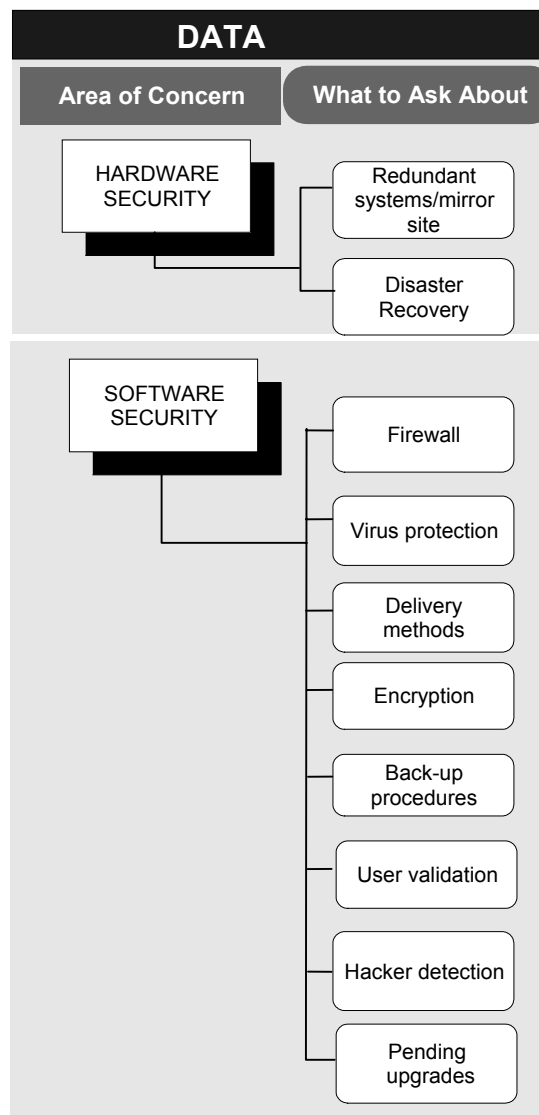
DATA

Area of Concern

What to Ask About

HARDWARE SECURITY

Redundant systems/mirror site

Disaster Recovery

SOFTWARE SECURITY

Firewall

Virus protection

Delivery methods

Encryption

Back-up procedures

User validation

Hacker detection

Pending upgrades